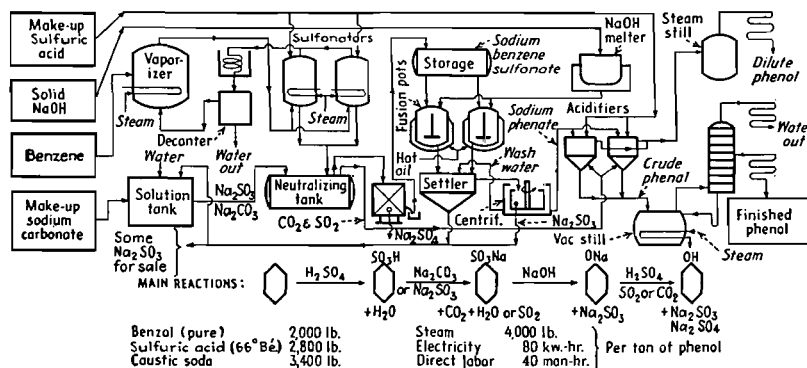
Make-up Sulfuric acid

Solid NaOH

Benzene

Make-up sodium carbonate

Vaporizer

Steam

Decanter

Water

Water out

Sulfonators

Steam

Storage

Sodium benzene sulfonate

NaOH melter

Steam still

Dilute phenol

Fusion pots

Hot oil

Sodium phenate

Wash water

Acidifiers

Water out

Crude phenol

Solution tank

$Na_2SO_3$
$Na_2CO_3$

Neutralizing tank

$CO_2$ & $SO_2$

$+Na_2SO_4$

Settler

Centrif.

$Na_2SO_3$

Vac still

Steam

Finished phenol

Some $Na_2SO_3$ for sale

MAIN REACTIONS: $\xrightarrow{H_2SO_4}$ $SO_3H$ $+H_2O$ $\xrightarrow[\text{or } Na_2SO_3]{Na_2CO_3}$ $SO_3Na$ $+CO_2+H_2O$ or $SO_2$ $\xrightarrow{NaOH}$ ONa $+Na_2SO_3$ $\xrightarrow[SO_2 \text{ or } CO_2]{H_2SO_4}$ OH $+Na_2SO_3$ $Na_2SO_4$

| | | | | |
|---|---|---|---|---|
| Benzol (pure) | 2,000 lb. | Steam | 4,000 lb. | Per ton of phenol |
| Sulfuric acid (66°Bé) | 2,800 lb. | Electricity | 80 kw.-hr. | |
| Caustic soda | 3,400 lb. | Direct labor | 40 man-hr. | |